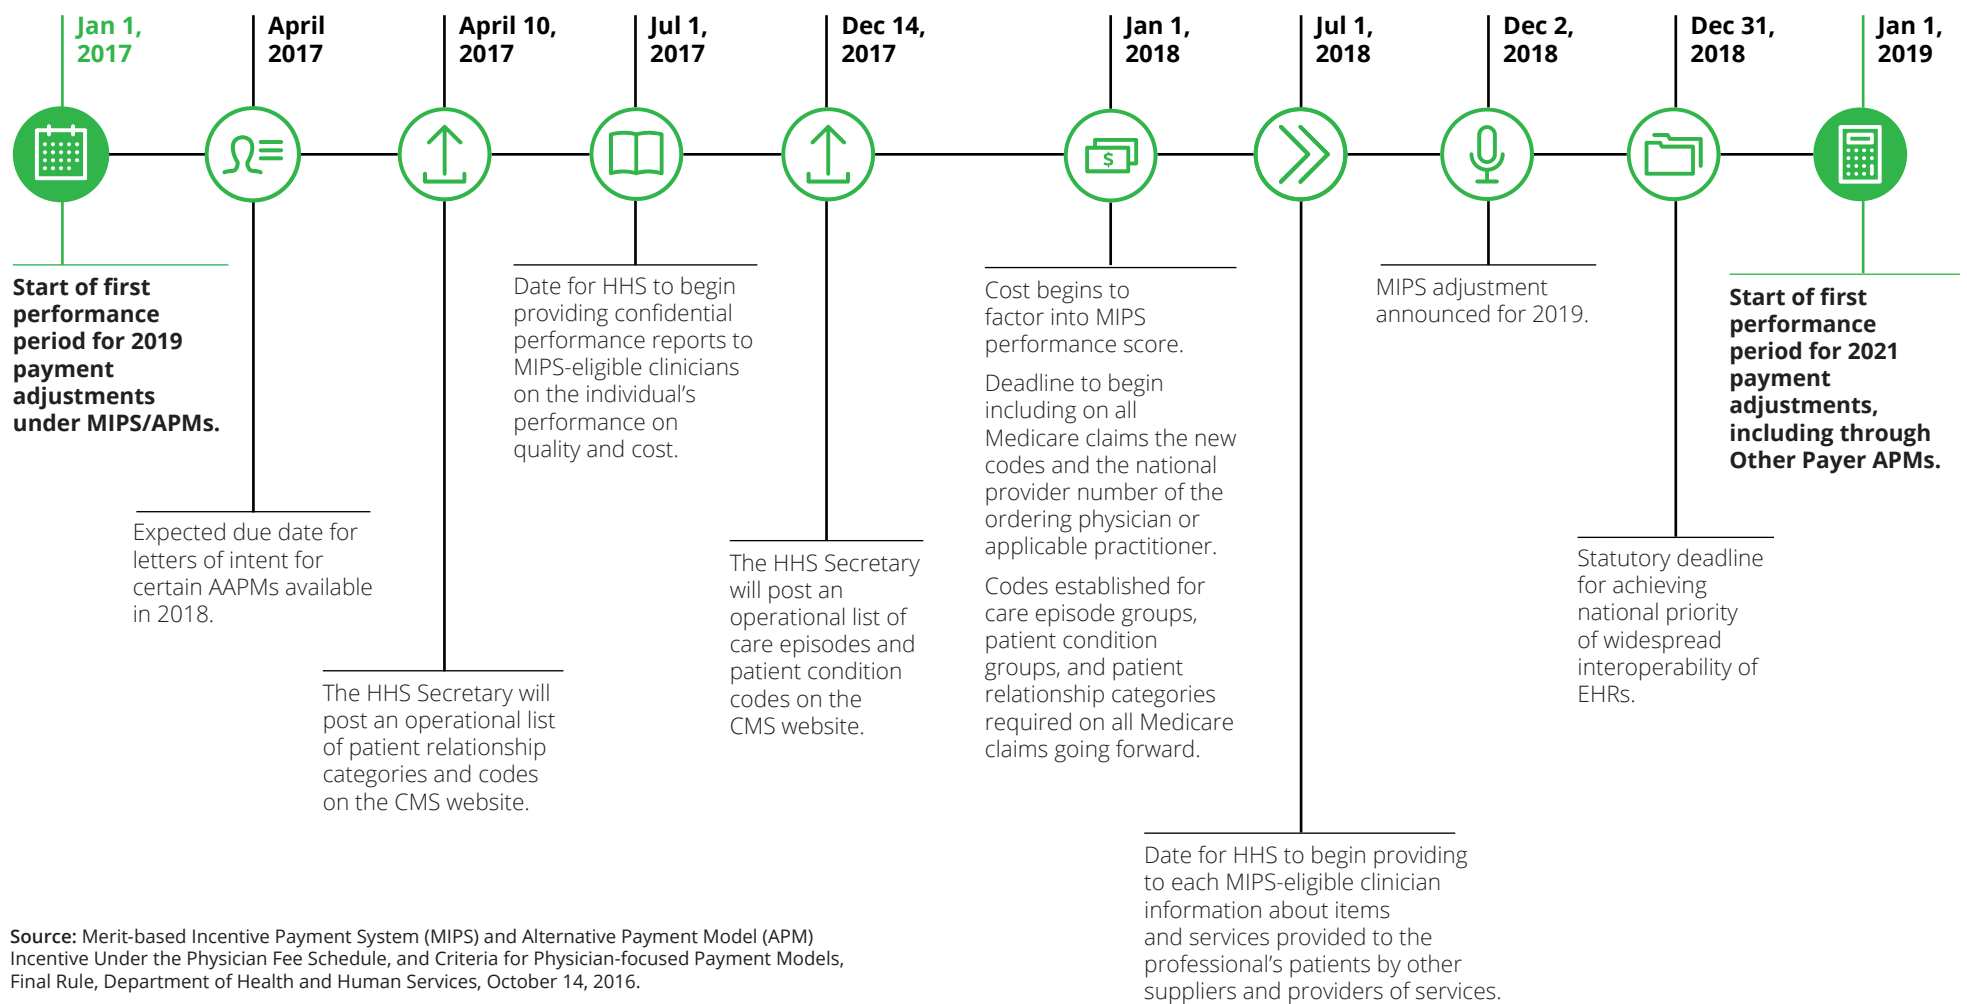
Jan 1, 2017

April 2017

April 10, 2017

Jul 1, 2017

Dec 14, 2017

Jan 1, 2018

Jul 1, 2018

Dec 2, 2018

Dec 31, 2018

Jan 1, 2019

$

Start of first performance period for 2019 payment adjustments under MIPS/APMs.

Expected due date for letters of intent for certain AAPMs available in 2018.

The HHS Secretary will post an operational list of patient relationship categories and codes on the CMS website.

Date for HHS to begin providing confidential performance reports to MIPS-eligible clinicians on the individual's performance on quality and cost.

The HHS Secretary will post an operational list of care episodes and patient condition codes on the CMS website.

Cost begins to factor into MIPS performance score.

Deadline to begin including on all Medicare claims the new codes and the national provider number of the ordering physician or applicable practitioner.

Codes established for care episode groups, patient condition groups, and patient relationship categories required on all Medicare claims going forward.

Date for HHS to begin providing to each MIPS-eligible clinician information about items and services provided to the professional's patients by other suppliers and providers of services.

MIPS adjustment announced for 2019.

Statutory deadline for achieving national priority of widespread interoperability of EHRs.

Start of first performance period for 2021 payment adjustments, including through Other Payer APMs.

Source: Merit-based Incentive Payment System (MIPS) and Alternative Payment Model (APM) Incentive Under the Physician Fee Schedule, and Criteria for Physician-focused Payment Models, Final Rule, Department of Health and Human Services, October 14, 2016.